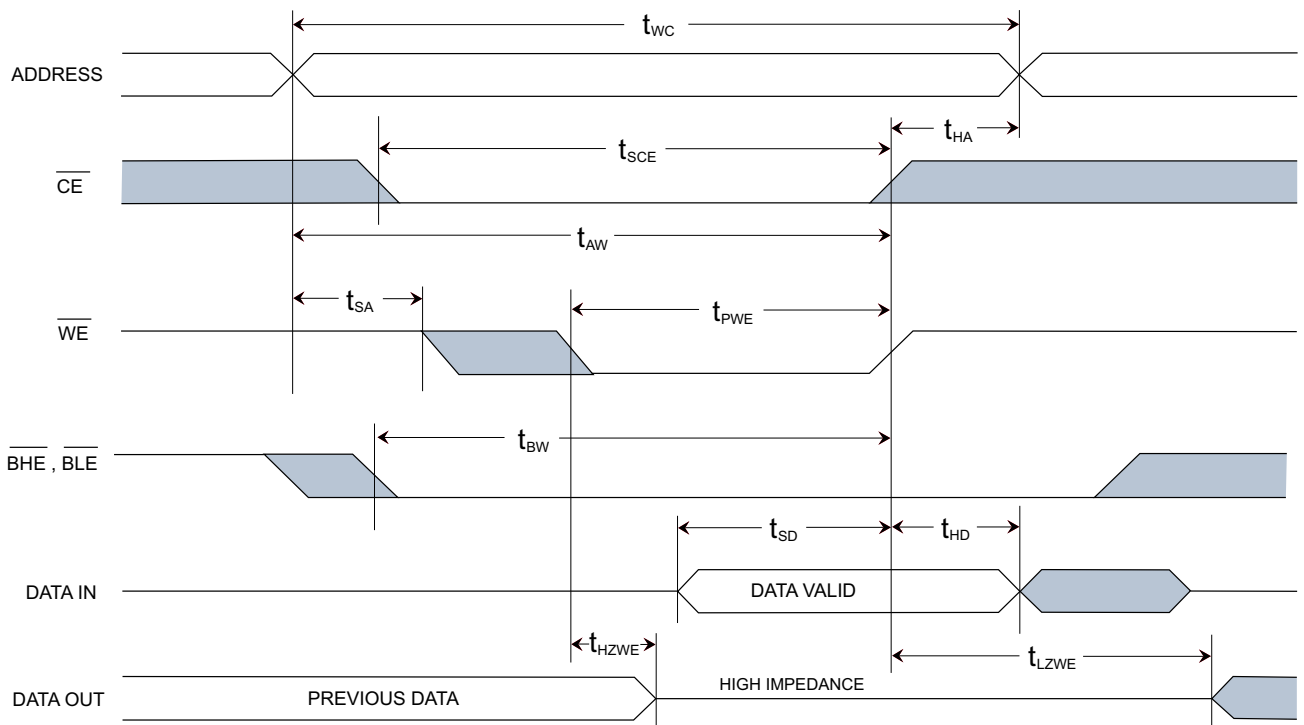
$t_{WC}$

ADDRESS

$t_{HA}$

$t_{SCE}$

$\overline{CE}$

$t_{AW}$

$t_{SA}$

$t_{PWE}$

$\overline{WE}$

$\overline{BHE}$ , $\overline{BLE}$

$t_{BW}$

$t_{SD}$

$t_{HD}$

DATA IN

DATA VALID

$t_{HZWE}$

$t_{LZWE}$

HIGH IMPEDANCE

DATA OUT

PREVIOUS DATA